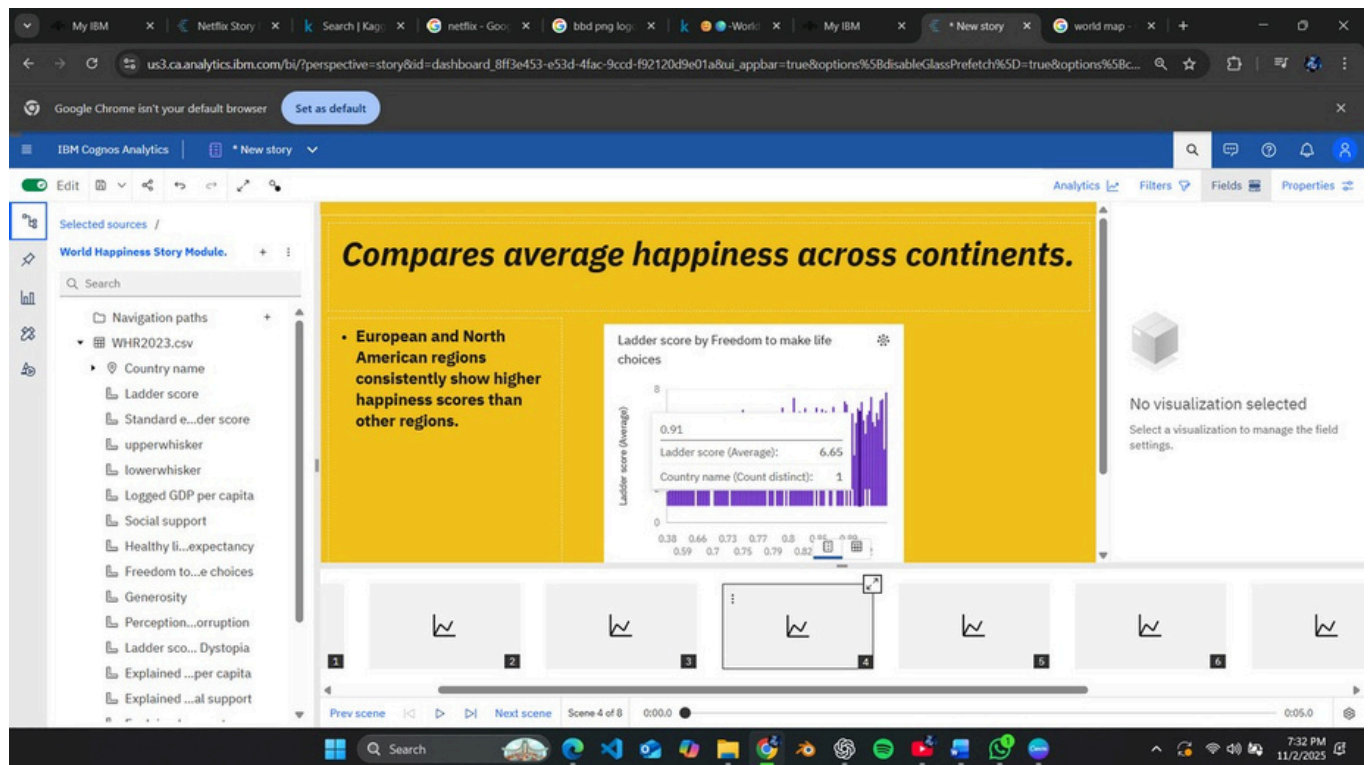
My IBM × | Netflix Story | × | Search | Kag × | netflix - Goo × | bbd png log × | -World × | My IBM × | * New story × | world map - × | +

us3.ca.analytics.ibm.com/bi/?perspective=story&id=dashboard_8ff3e453-e53d-4fac-9ccd-f92120d9e01a&ui_appbar=true&options%5BdisableGlassPrefetch%5D=true&options%5Bc...

Google Chrome isn't your default browser Set as default

IBM Cognos Analytics | * New story

Edit

Analytics Filters Fields Properties

Selected sources /

World Happiness Story Module.

Search

Navigation paths

WHR2023.csv

Country name

Ladder score

Standard e...der score

upperwhisker

lowerwhisker

Logged GDP per capita

Social support

Healthy li...expectancy

Freedom to...e choices

Generosity

Perception...orruption

Ladder sco... Dystopia

Explained ...per capita

Explained ...al support

Compares average happiness across continents.

• European and North American regions consistently show higher happiness scores than other regions.

Ladder score by Freedom to make life choices

8

0.91

Ladder score (Average): 6.65

Country name (Count distinct): 1

Ladder score (Average)

0

0.38 0.66 0.73 0.77 0.8 0.8 0.8
0.59 0.7 0.75 0.79 0.82

No visualization selected

Select a visualization to manage the field settings.

1 2 3 4 5 6

Prev scene Next scene Scene 4 of 8 0:00.0 0:05.0

Search

7:32 PM 11/2/2025